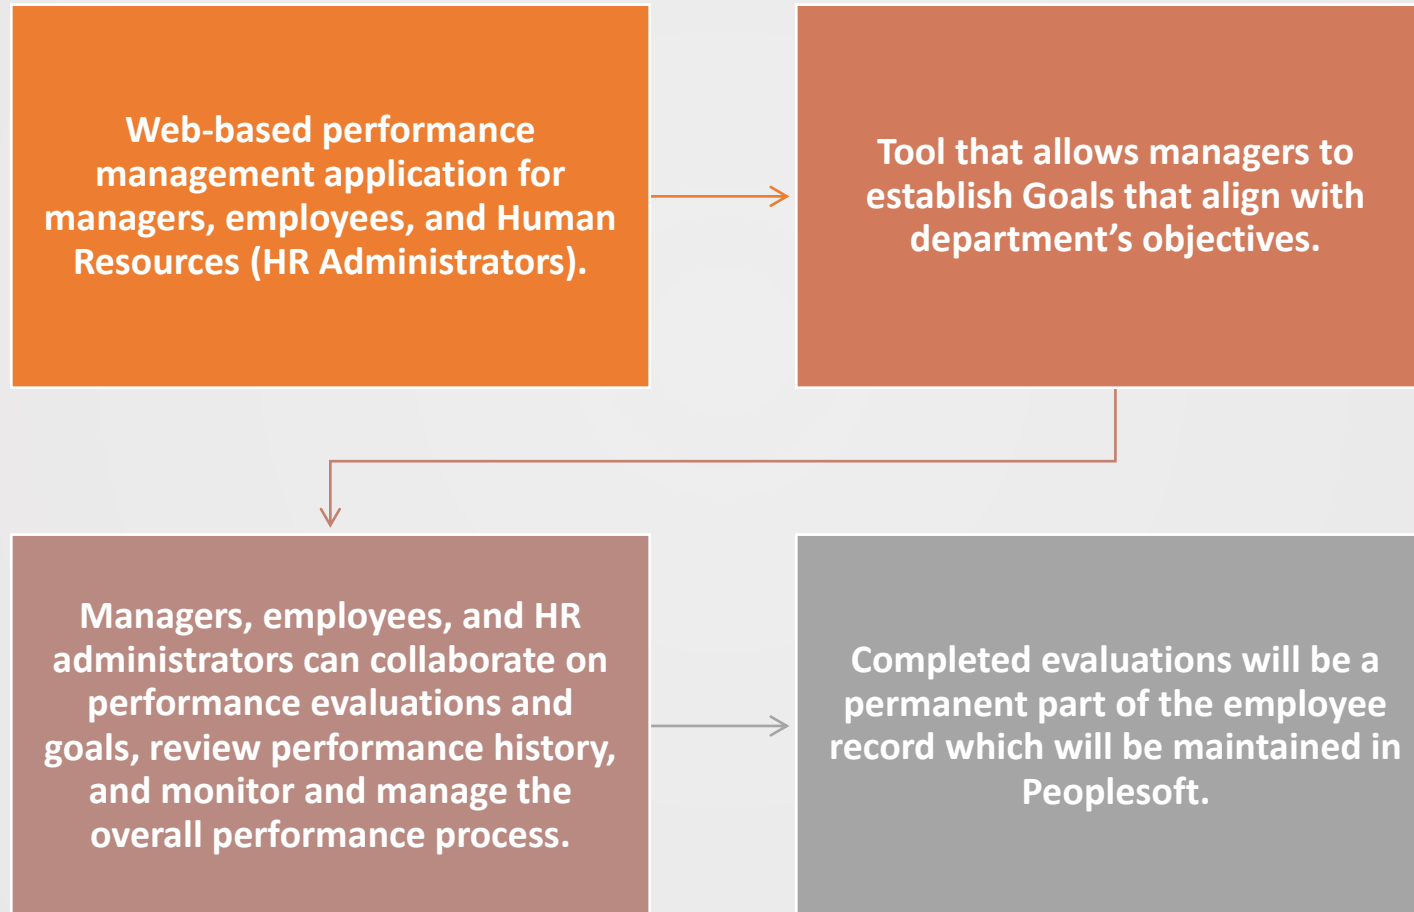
Web-based performance management application for managers, employees, and Human Resources (HR Administrators).

Tool that allows managers to establish Goals that align with department’s objectives.

Managers, employees, and HR administrators can collaborate on performance evaluations and goals, review performance history, and monitor and manage the overall performance process.

Completed evaluations will be a permanent part of the employee record which will be maintained in Peoplesoft.